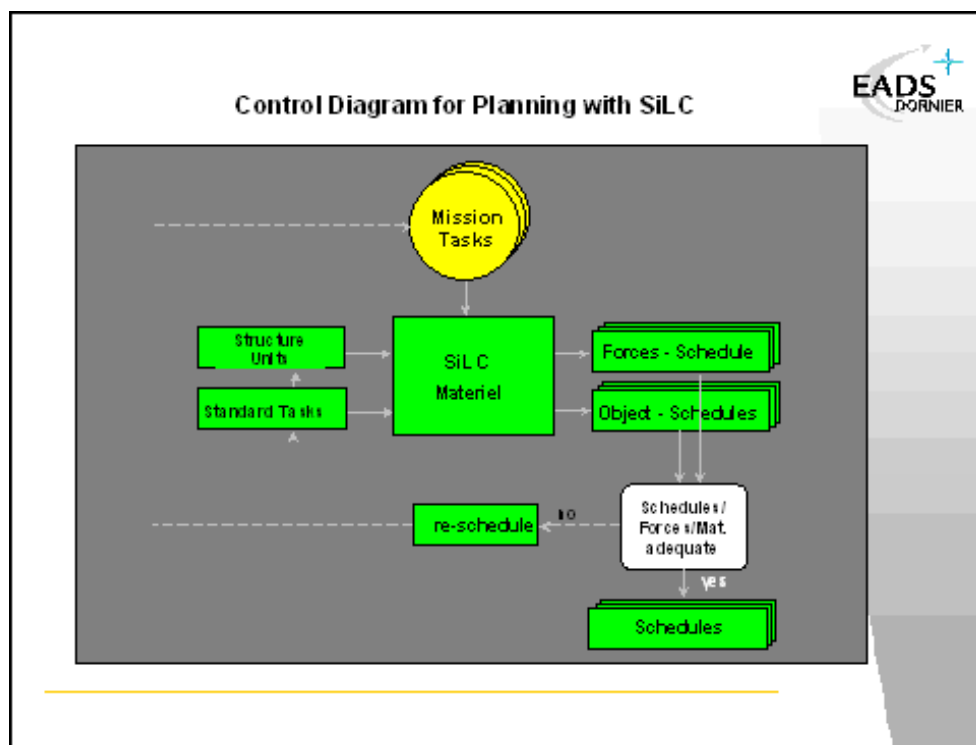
Control Diagram for Planning with SiLC

EADS DORNIER

Mission Tasks

Structure Units

Standard Tasks

SiLC Materiel

Forces - Schedule

Object - Schedules

Schedules / Forces/Mat. adequate

no

re-schedule

yes

Schedules